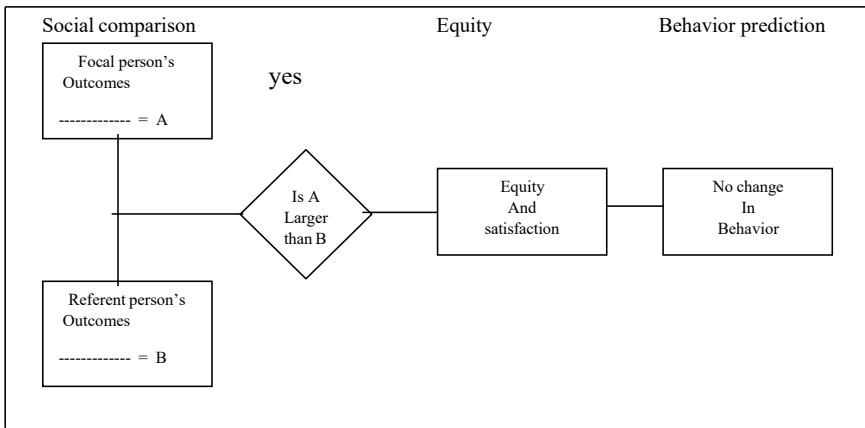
Social comparison

Equity

Behavior prediction

Focal person's Outcomes

------------- = A

yes

Is A Larger than B

Equity And satisfaction

No change In Behavior

Referent person's Outcomes

------------- = B